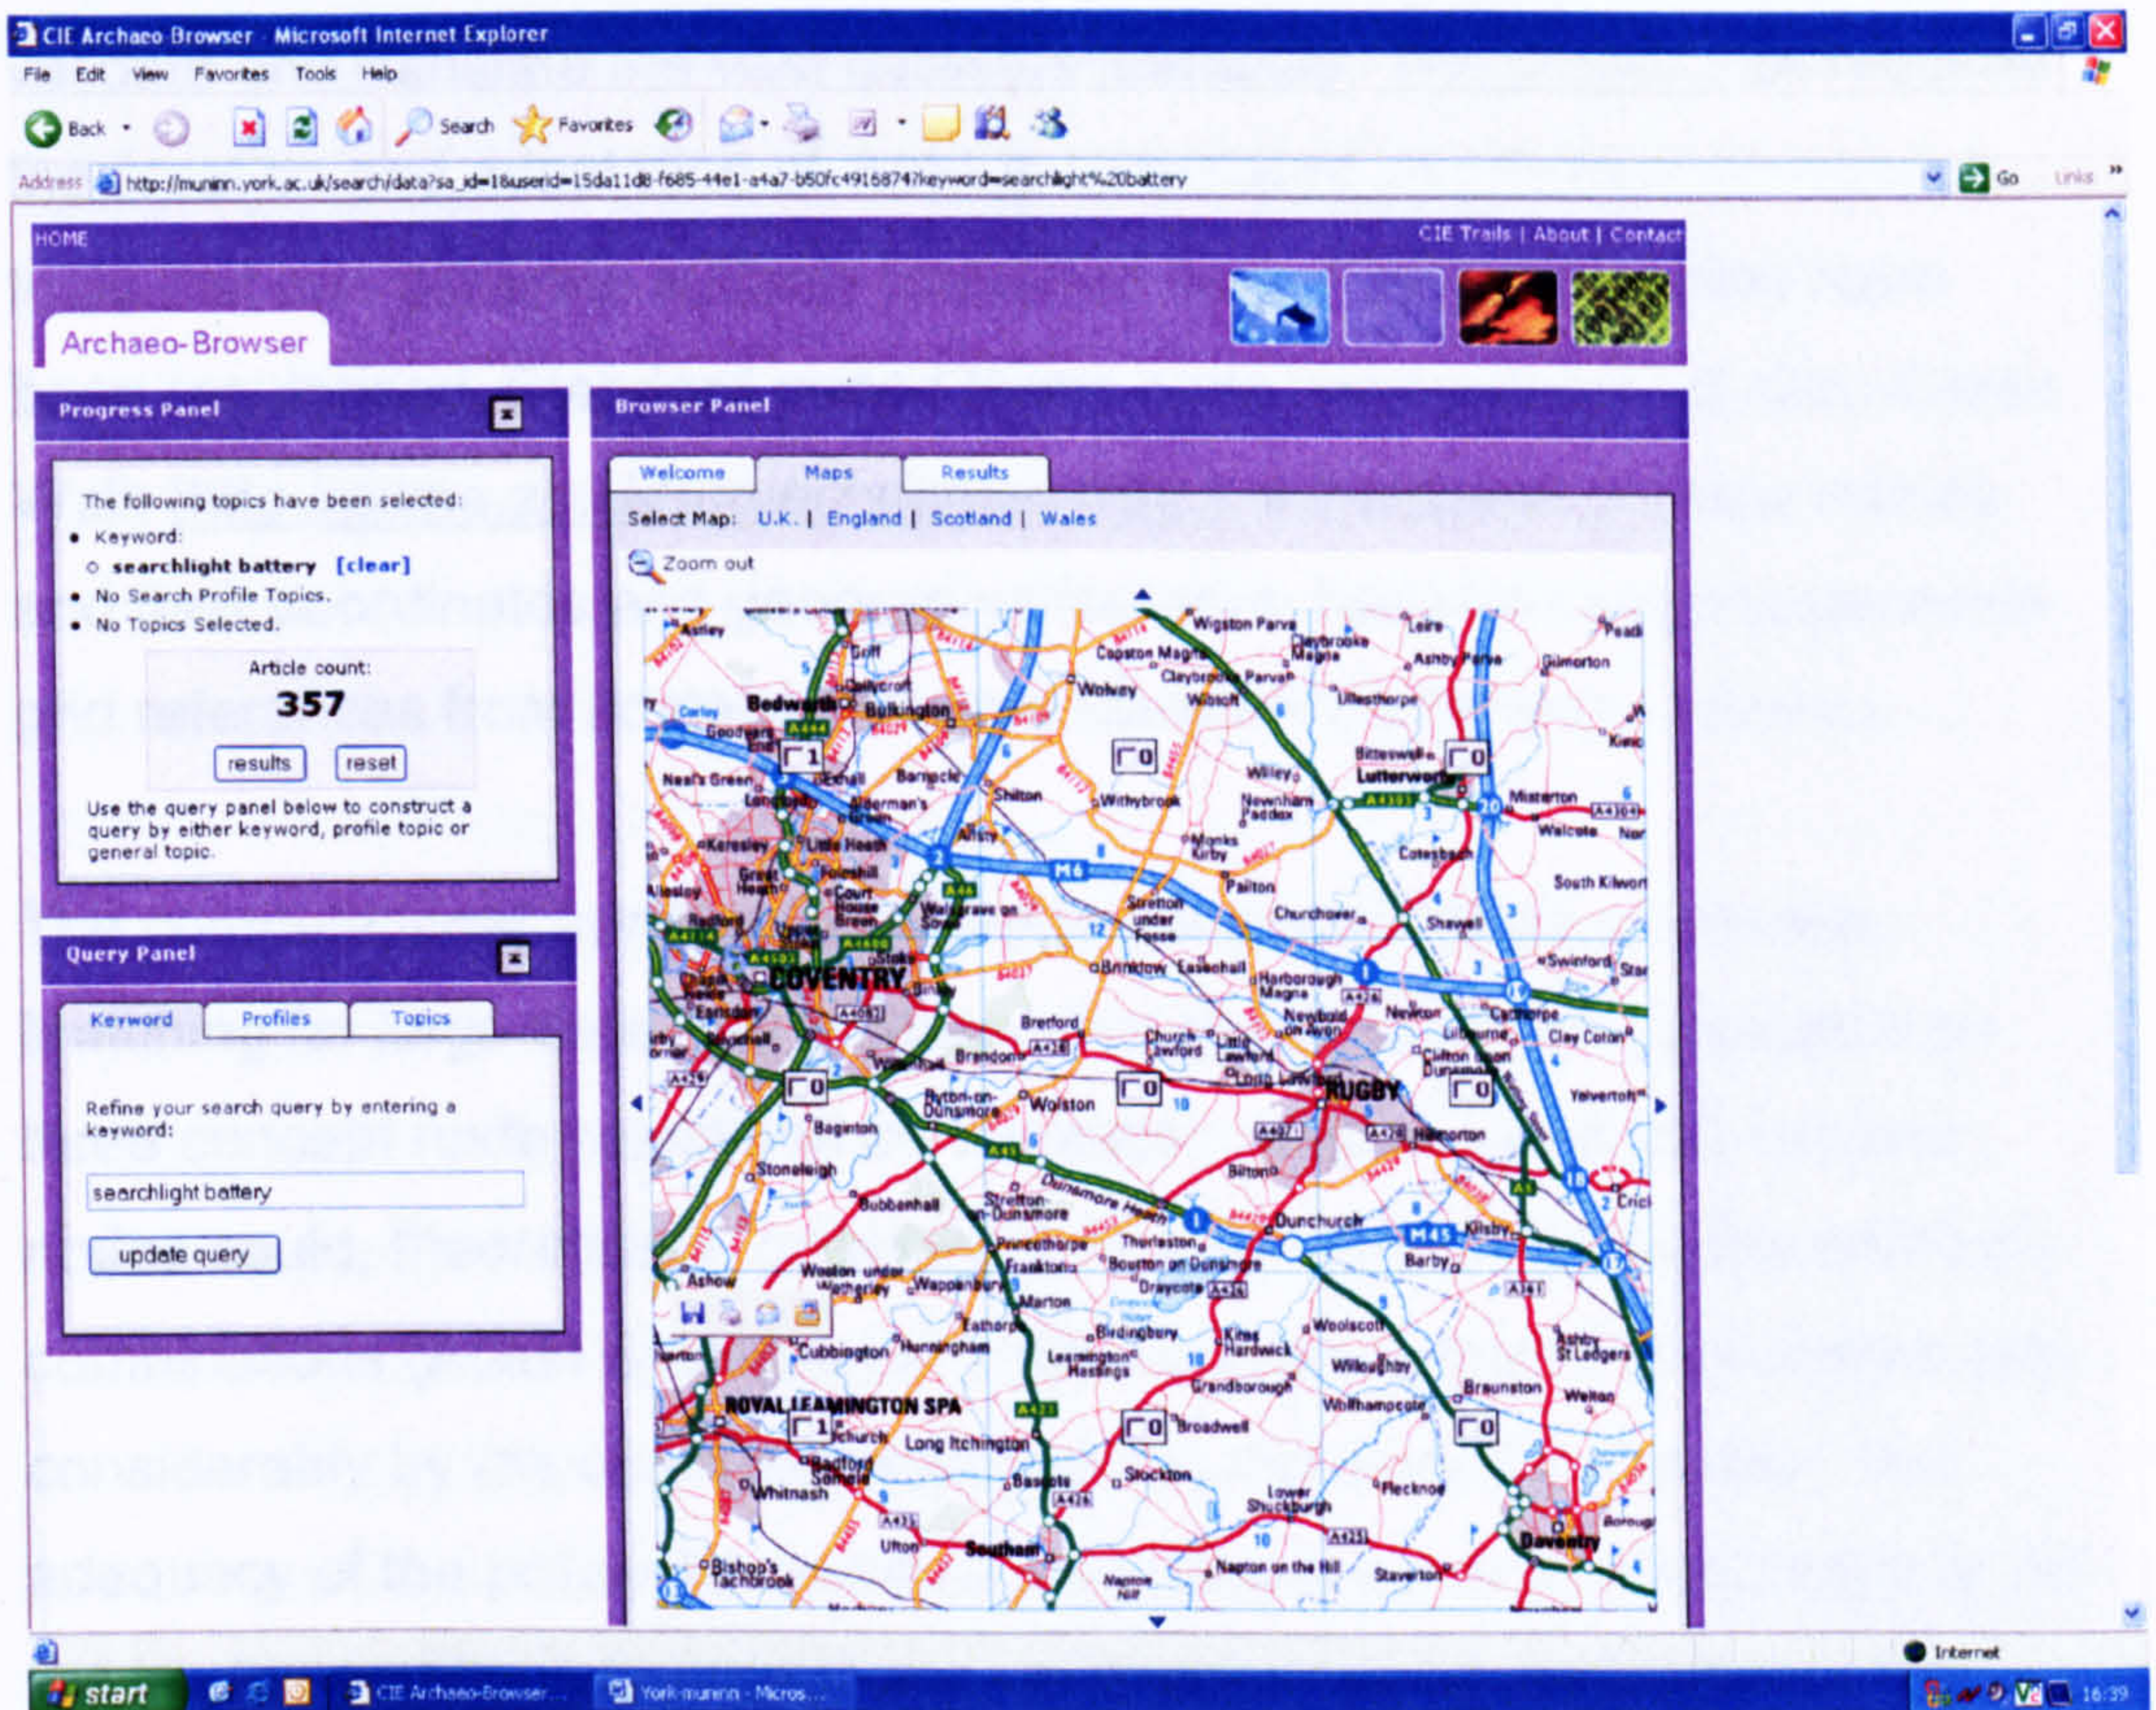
CIE Archaeo Browser - Microsoft Internet Explorer

File Edit View Favorites Tools Help

Back Search Favorites

Address http://muninn.york.ac.uk/search/data?sa_id=1&userid=15da11d8-f685-44e1-a4a7-b50fc4916874?keyword=searchlight%20battery Go Links

HOME

CIE Trails | About | Contact

Archaeo-Browser

Progress Panel

The following topics have been selected:

- Keyword:
  - searchlight battery [clear]
- No Search Profile Topics.
- No Topics Selected.

Article count:

357

results reset

Use the query panel below to construct a query by either keyword, profile topic or general topic.

Query Panel

Keyword Profiles Topics

Refine your search query by entering a keyword:

searchlight battery

update query

Browser Panel

Welcome Maps Results

Select Map: U.K. | England | Scotland | Wales

Zoom out

Bedworth Bulkington Wolvey Wigston Parva Claybrooke Magna Ashby Parva Gilmorton Ullesthorpe Lutterworth Misterton Walcote Shilton Withybrook Monks Kirby Pailton Churchover Shawell South Kilworth Swinford Keresley Little Heath COVENTRY Binley Brinklow Easenhall Harborough Magna Newbold on Avon Newton Clifton upon Dunsmore Clay Coton Brandon Wolston Bretford Church Lawford Little Lawford Long Lawford RUGBY Hillmorton Yelvertoft Baginton Stoneleigh Bubbenhall Ryton-on-Dunsmore Stretton-on-Dunsmore Bilton Dunchurch Thurlaston Kilsby Barby Crick Princethorpe Frankton Bourton on Dunsmore Draycote Ashow Weston under Wetherley Wappenbury Marton Birdingbury Woolscott Cubbington Hunningham Eathorpe Leamington Hastings Kites Hardwick Willoughby Ashby St Ledgers Grandborough Braunston Welton Wolfhampcote ROYAL LEAMINGTON SPA Long Itchington Broadwell Stockton Radford Semele Whitnash Bascote Lower Shuckburgh Flecknoe Daventry Ufton Southam Bishop's Tachbrook Napton on the Hill Staverton M6 M45 A444 A4600 A45 A426 A428 A4071 A5 A361 A425 A423 A4114 0 1 0 0 0 0 0 0 1 0 0

Internet

start CIE Archaeo-Browser... York-munnin - Micros... 16:39